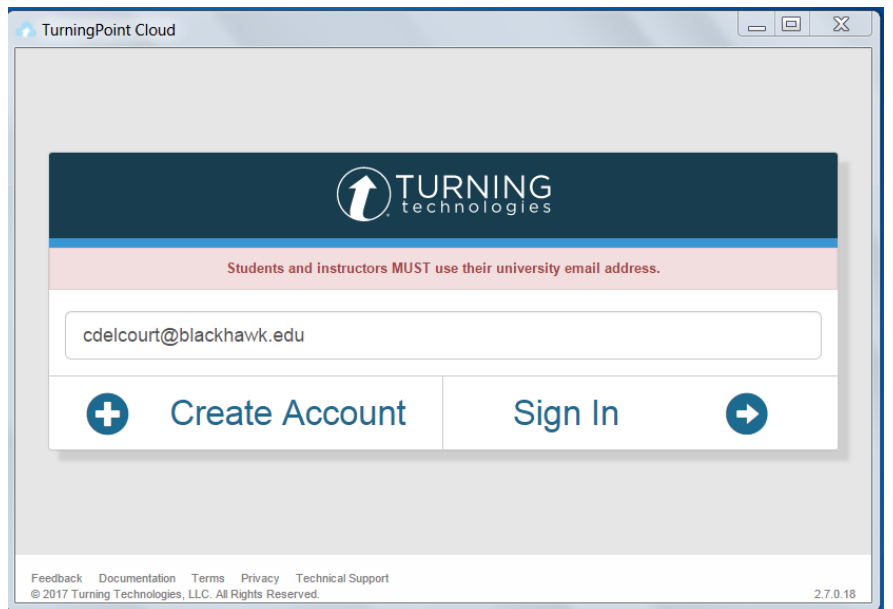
TurningPoint Cloud

TURNING
technologies

Students and instructors MUST use their university email address.

cdelcourt@blackhawk.edu

Create Account

Sign In

Feedback Documentation Terms Privacy Technical Support
© 2017 Turning Technologies, LLC. All Rights Reserved.

2.7.0.18